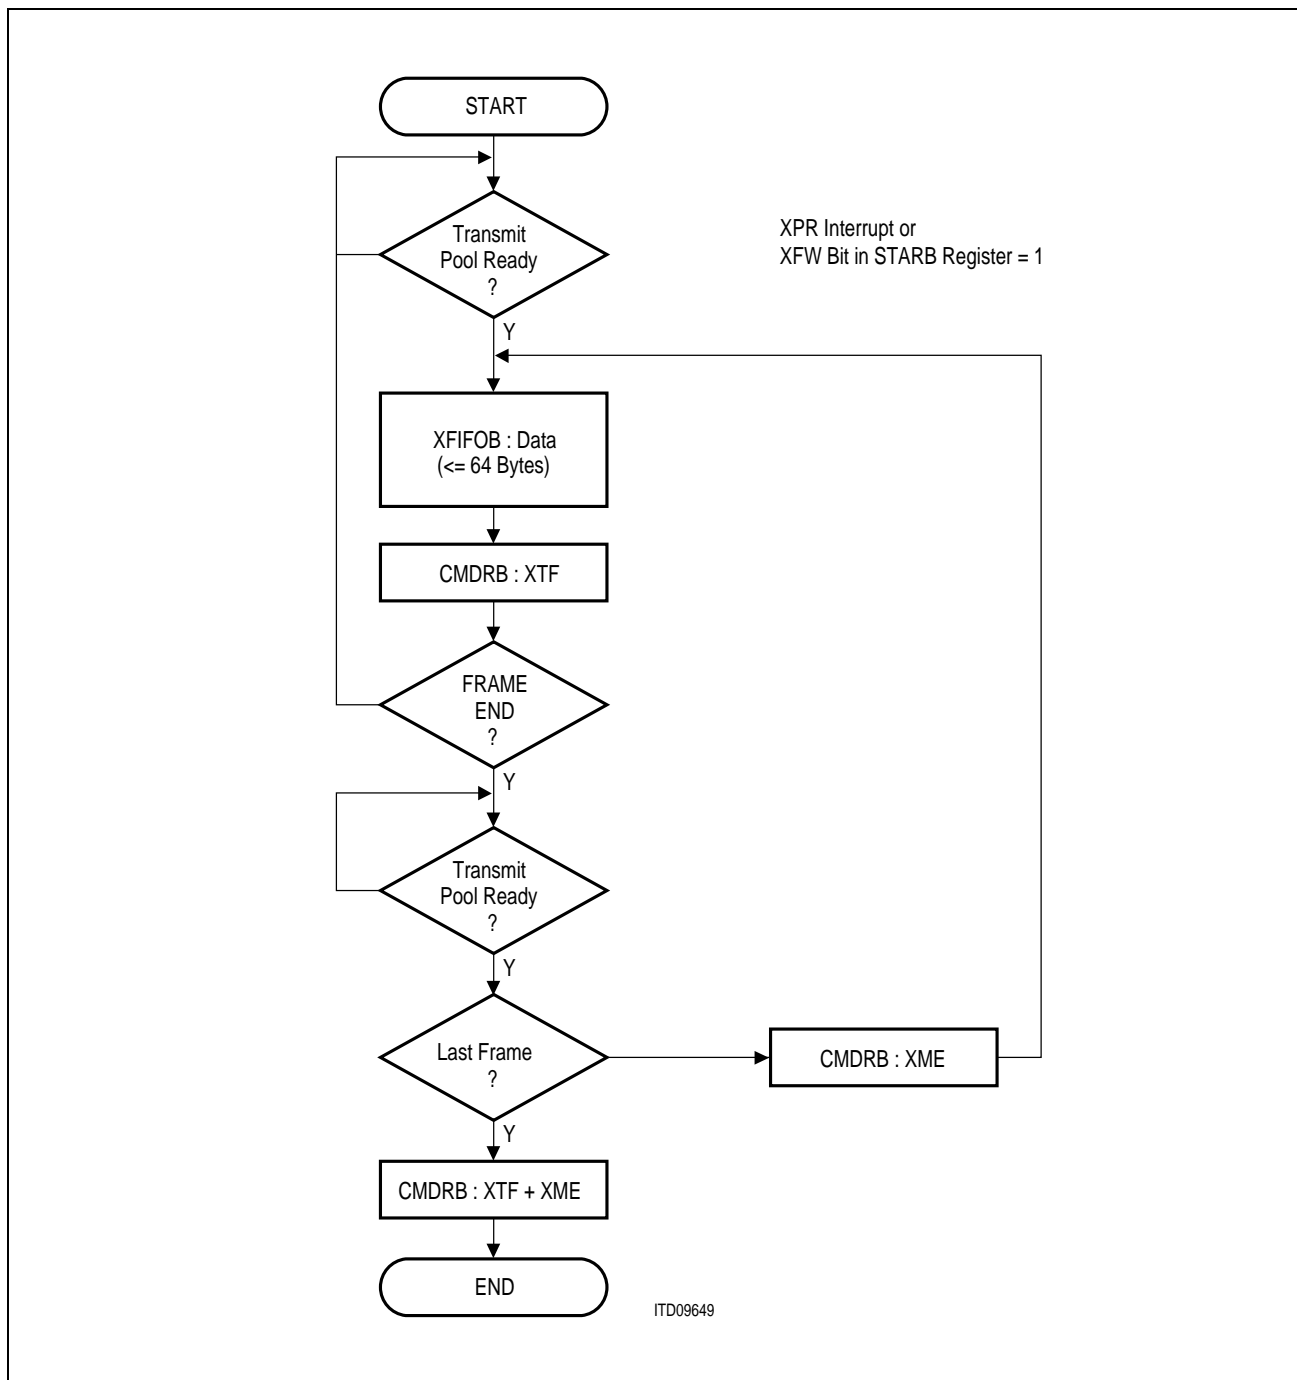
START

Transmit Pool Ready ?

XPR Interrupt or XFW Bit in STARB Register = 1

Y

XFIFOB : Data (<= 64 Bytes)

CMDRB : XTF

FRAME END ?

Y

Transmit Pool Ready ?

Y

Last Frame ?

CMDRB : XME

Y

CMDRB : XTF + XME

END

ITD09649